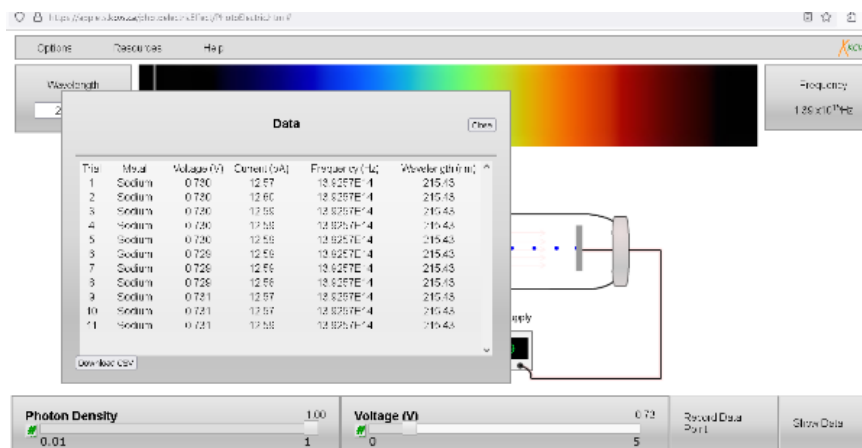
https://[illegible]/PhotoElectric.html

Options Resources Help

Wavelength
2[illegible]

Frequency
1.39x10$^{15}$Hz

Data

Close

| Trial | Metal | Voltage (V) | Current (pA) | Frequency (Hz) | Wavelength (nm) |
|---|---|---|---|---|---|
| 1 | Sodium | 0.730 | 12.57 | 13.9257E14 | 215.43 |
| 2 | Sodium | 0.730 | 12.60 | 13.9257E14 | 215.43 |
| 3 | Sodium | 0.730 | 12.58 | 13.9257E14 | 215.43 |
| 4 | Sodium | 0.730 | 12.58 | 13.9257E14 | 215.43 |
| 5 | Sodium | 0.730 | 12.58 | 13.9257E14 | 215.43 |
| 6 | Sodium | 0.729 | 12.58 | 13.9257E14 | 215.43 |
| 7 | Sodium | 0.729 | 12.58 | 13.9257E14 | 215.43 |
| 8 | Sodium | 0.729 | 12.58 | 13.9257E14 | 215.43 |
| 9 | Sodium | 0.731 | 12.57 | 13.9257E14 | 215.43 |
| 10 | Sodium | 0.731 | 12.57 | 13.9257E14 | 215.43 |
| 11 | Sodium | 0.731 | 12.58 | 13.9257E14 | 215.43 |

Download CSV

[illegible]pply

Photon Density 1.00
0.01 1

Voltage (V) 0.73
0 5

Record Data Point

Show Data